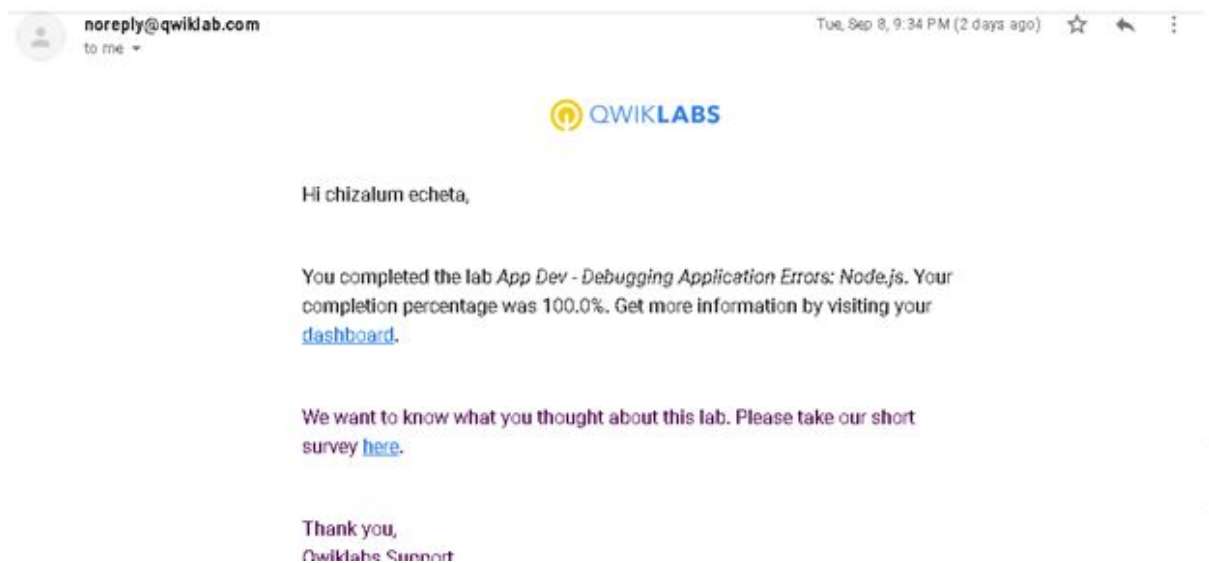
noreply@qwiklab.com
to me

Tue, Sep 8, 9:34 PM (2 days ago)

QWIKLABS

Hi chizalum echeta,

You completed the lab App Dev - Debugging Application Errors: Node.js. Your completion percentage was 100.0%. Get more information by visiting your dashboard.

We want to know what you thought about this lab. Please take our short survey here.

Thank you,
Qwiklabs Support